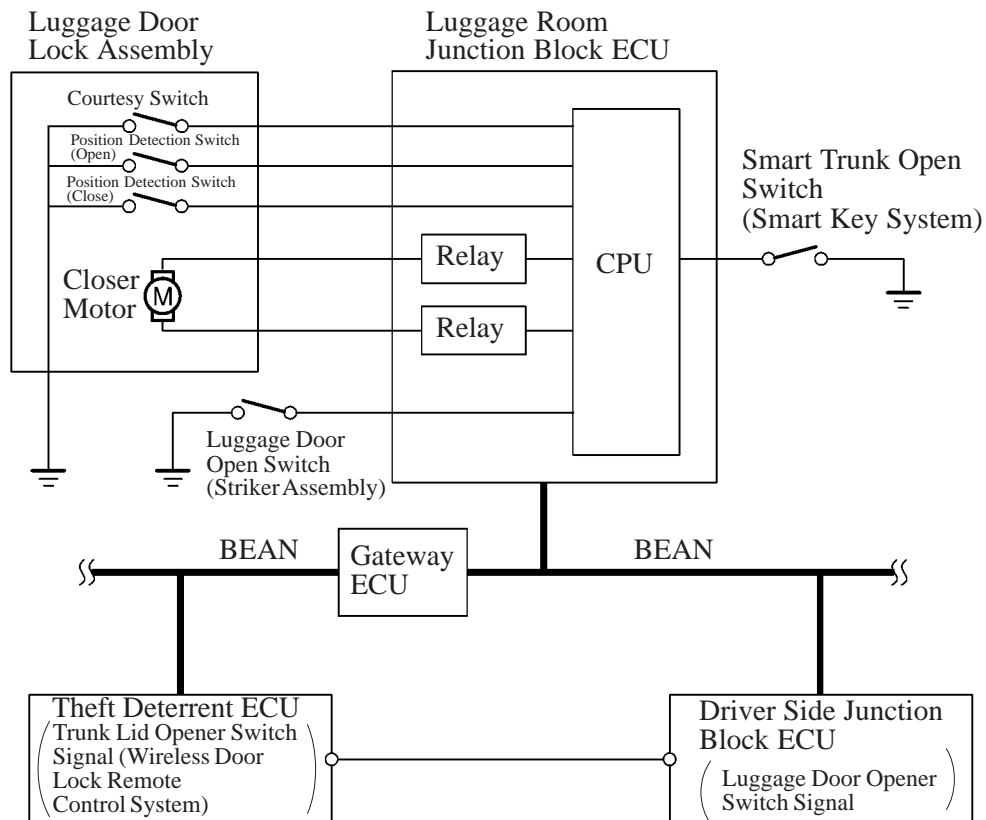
Luggage Door Lock Assembly

Courtesy Switch

Position Detection Switch (Open)

Position Detection Switch (Close)

Closer Motor

M

Luggage Room Junction Block ECU

Relay

Relay

CPU

Smart Trunk Open Switch (Smart Key System)

Luggage Door Open Switch (Striker Assembly)

BEAN

Gateway ECU

BEAN

Theft Deterrent ECU
(Trunk Lid Opener Switch Signal (Wireless Door Lock Remote Control System)

Driver Side Junction Block ECU
(Luggage Door Opener Switch Signal)